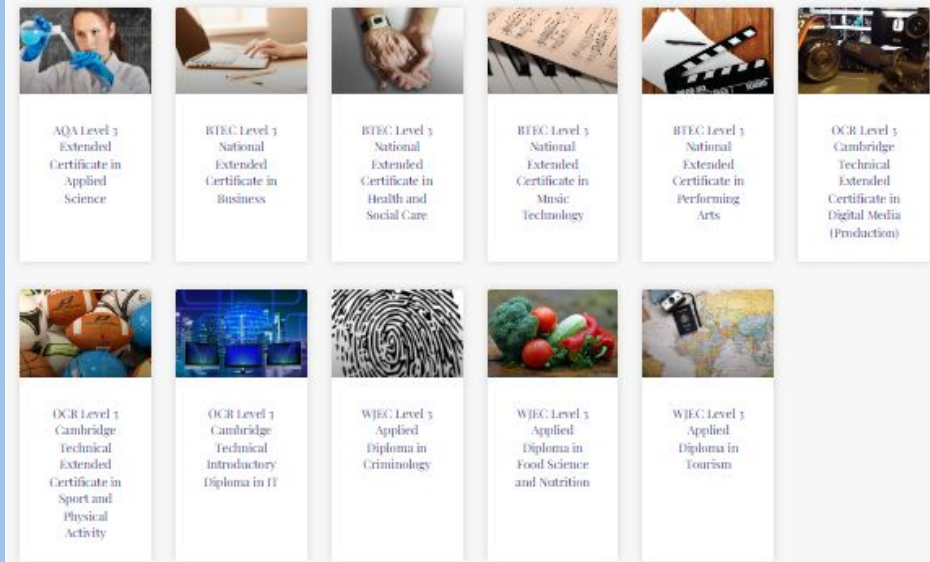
AQA Level 3 Extended Certificate in Applied Science

BTEC Level 3 National Extended Certificate in Business

BTEC Level 3 National Extended Certificate in Health and Social Care

BTEC Level 3 National Extended Certificate in Music Technology

BTEC Level 3 National Extended Certificate in Performing Arts

OCR Level 3 Cambridge Technical Extended Certificate in Digital Media (Production)

OCR Level 3 Cambridge Technical Extended Certificate in Sport and Physical Activity

OCR Level 3 Cambridge Technical Introductory Diploma in IT

WJEC Level 3 Applied Diploma in Criminology

WJEC Level 3 Applied Diploma in Food Science and Nutrition

WJEC Level 3 Applied Diploma in Tourism